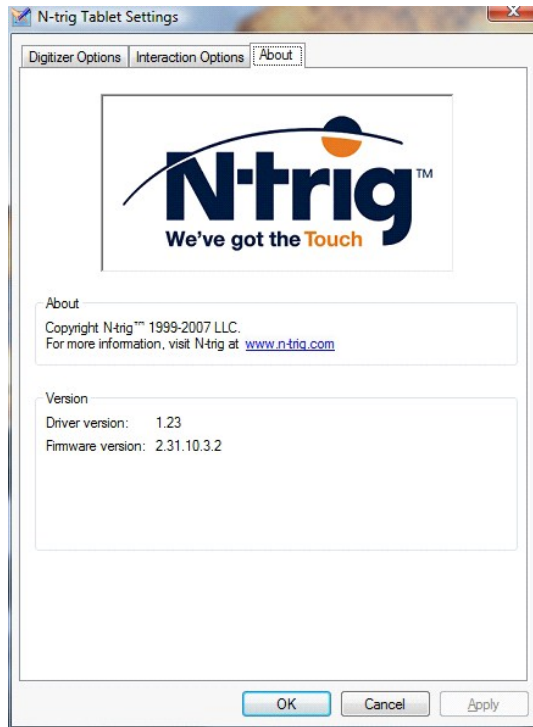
N-trig Tablet Settings

Digitizer Options | Interaction Options | About

N-trig™
We've got the Touch

About
Copyright N-trig™ 1999-2007 LLC.
For more information, visit N-trig at www.n-trig.com

Version
Driver version: 1.23
Firmware version: 2.31.10.3.2

OK Cancel Apply